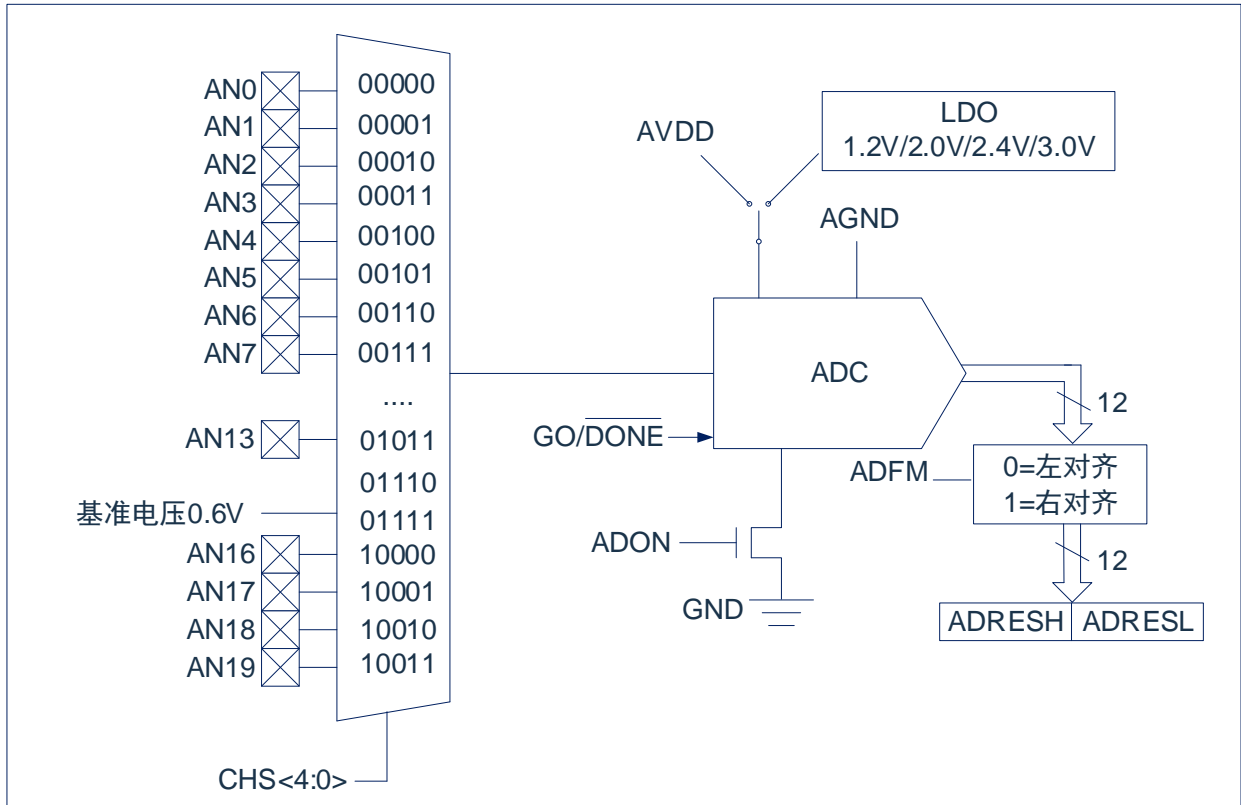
AN0
AN1
AN2
AN3
AN4
AN5
AN6
AN7
AN13
基准电压0.6V
AN16
AN17
AN18
AN19

00000
00001
00010
00011
00100
00101
00110
00111
....
01011
01110
01111
10000
10001
10010
10011

CHS<4:0>

AVDD
LDO
1.2V/2.0V/2.4V/3.0V
AGND
ADC
GO/$\overline{\text{DONE}}$
ADON
GND
12
ADFM
0=左对齐
1=右对齐
12
ADRESH
ADRESL